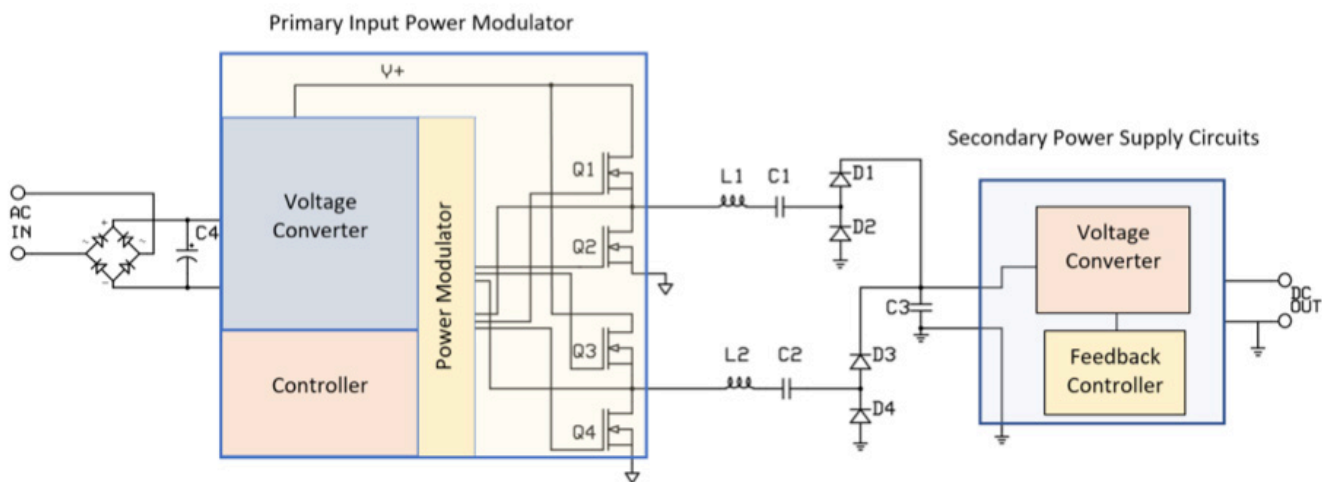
Primary Input Power Modulator

V+

AC IN

C4

Voltage Converter

Controller

Power Modulator

Q1

Q2

Q3

Q4

L1

C1

L2

C2

D1

D2

D3

D4

C3

Secondary Power Supply Circuits

Voltage Converter

Feedback Controller

DC OUT